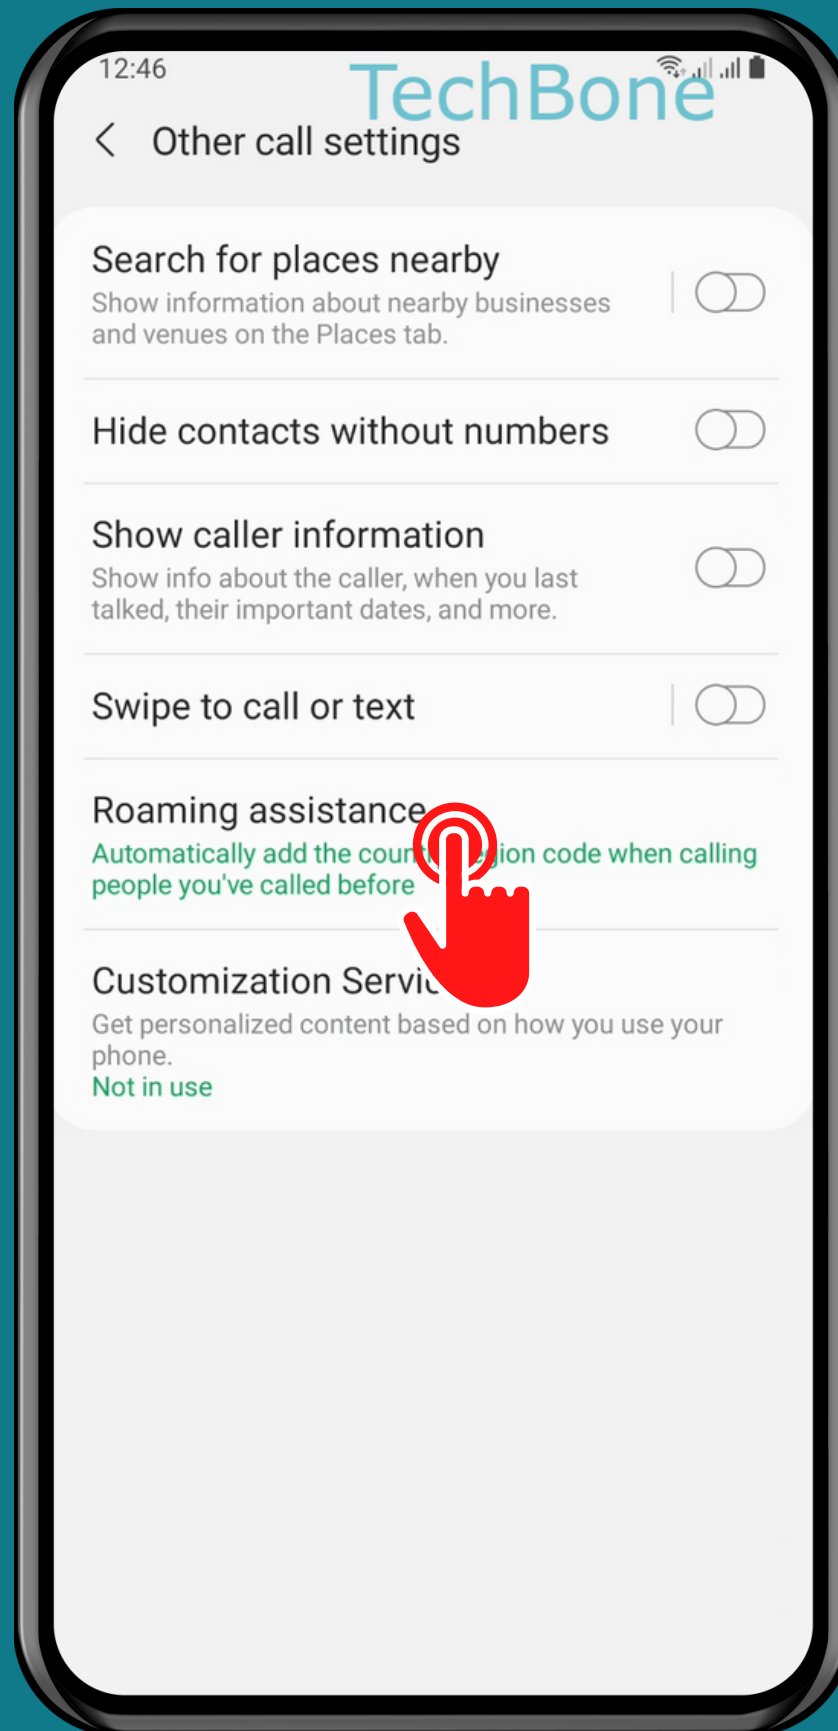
12:46

TechBone

Other call settings

Search for places nearby
Show information about nearby businesses and venues on the Places tab.

Hide contacts without numbers

Show caller information
Show info about the caller, when you last talked, their important dates, and more.

Swipe to call or text

Roaming assistance
Automatically add the coun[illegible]gion code when calling people you've called before

Customization Servi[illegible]
Get personalized content based on how you use your phone.
Not in use